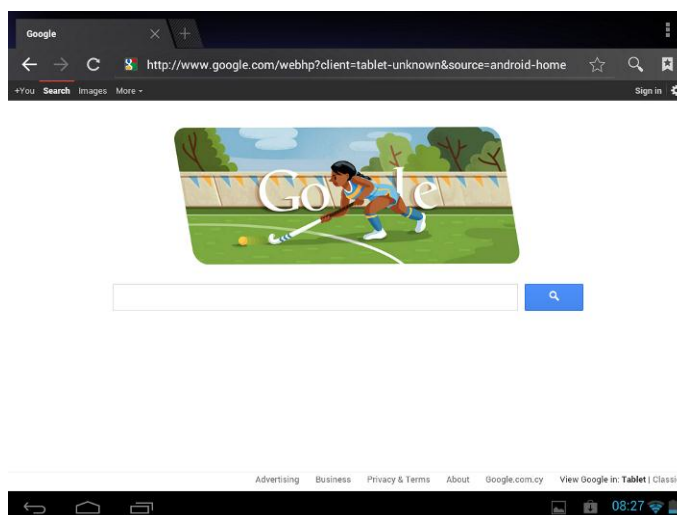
Google

http://www.google.com/webhp?client=tablet-unknown&source=android-home

+You Search Images More ▾

Sign in

Google

Advertising Business Privacy & Terms About Google.com.cy View Google in: Tablet | Classi

08:27